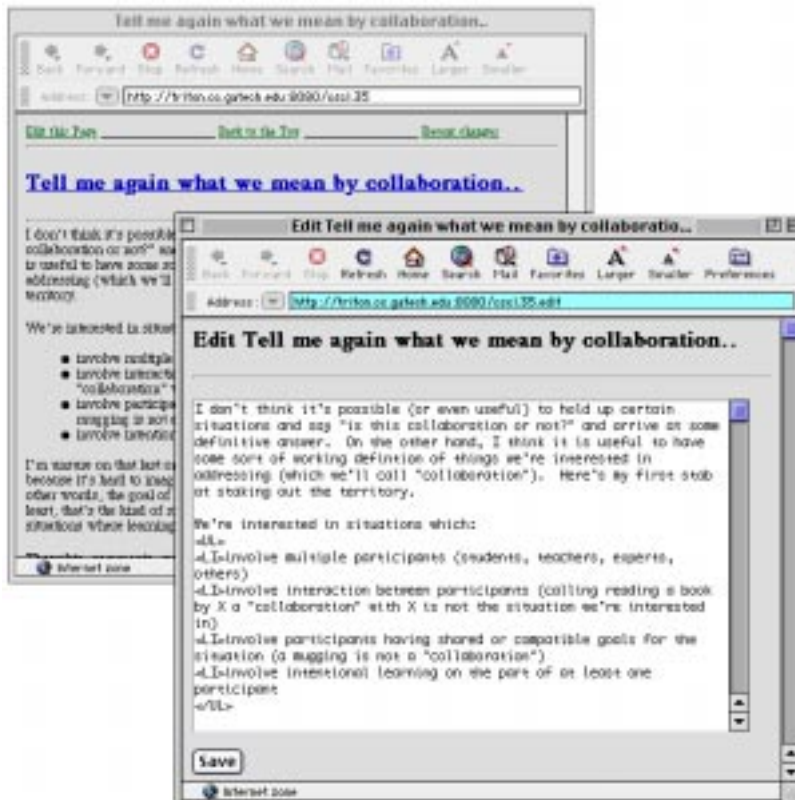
Tell me again what we mean by collaboration..

Back Forward Stop Refresh Home Search Mail Favorites Larger Smaller

Address: http://triton.cc.gatech.edu:8080/csci.35

Edit this Page Back to the Top Recent changes

Tell me again what we mean by collaboration..

I don't think it's possible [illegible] collaboration or not?" an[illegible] is useful to have some s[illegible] addressing (which we'll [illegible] territory.

We're interested in situat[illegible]

- involve multiple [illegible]
- involve interacti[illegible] "collaboration" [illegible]
- involve particip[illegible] mugging is not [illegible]
- involve intention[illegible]

I'm unsure on that last o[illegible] because it's hard to imag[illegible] other words, the goal of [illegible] least, that's the kind of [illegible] situations where learnin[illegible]

Internet zone

Edit Tell me again what we mean by collaboratio..

Back Forward Stop Refresh Home Search Mail Favorites Larger Smaller Preferences

Address: http://triton.cc.gatech.edu:8080/csci.35.edit

Edit Tell me again what we mean by collaboration..

I don't think it's possible (or even useful) to hold up certain situations and say "is this collaboration or not?" and arrive at some definitive answer. On the other hand, I think it is useful to have some sort of working definition of things we're interested in addressing (which we'll call "collaboration"). Here's my first stab at staking out the territory.

We're interested in situations which:
<UL>
<LI>involve multiple participants (students, teachers, experts, others)
<LI>involve interaction between participants (calling reading a book by X a "collaboration" with X is not the situation we're interested in)
<LI>involve participants having shared or compatible goals for the situation (a mugging is not a "collaboration")
<LI>involve intentional learning on the part of at least one participant
</UL>

Save

Internet zone